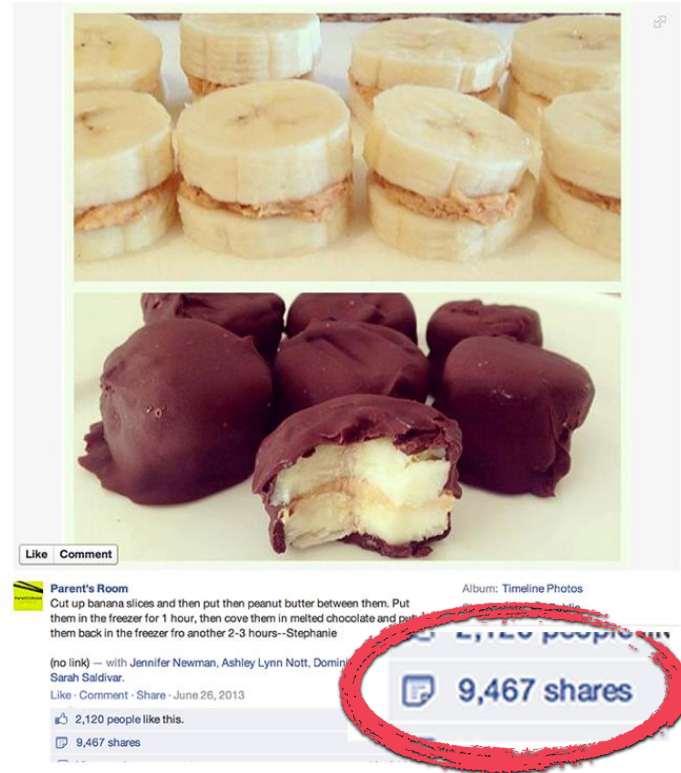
Like Comment

Parent's Room
Cut up banana slices and then put then peanut butter between them. Put them in the freezer for 1 hour, then cove them in melted chocolate and put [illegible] them back in the freezer fro another 2-3 hours--Stephanie

(no link) — with Jennifer Newman, Ashley Lynn Nott, Domini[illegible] Sarah Saldivar.

Like · Comment · Share · June 26, 2013

2,120 people like this.

9,467 shares

Album: Timeline Photos

2,120 people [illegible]

9,467 shares